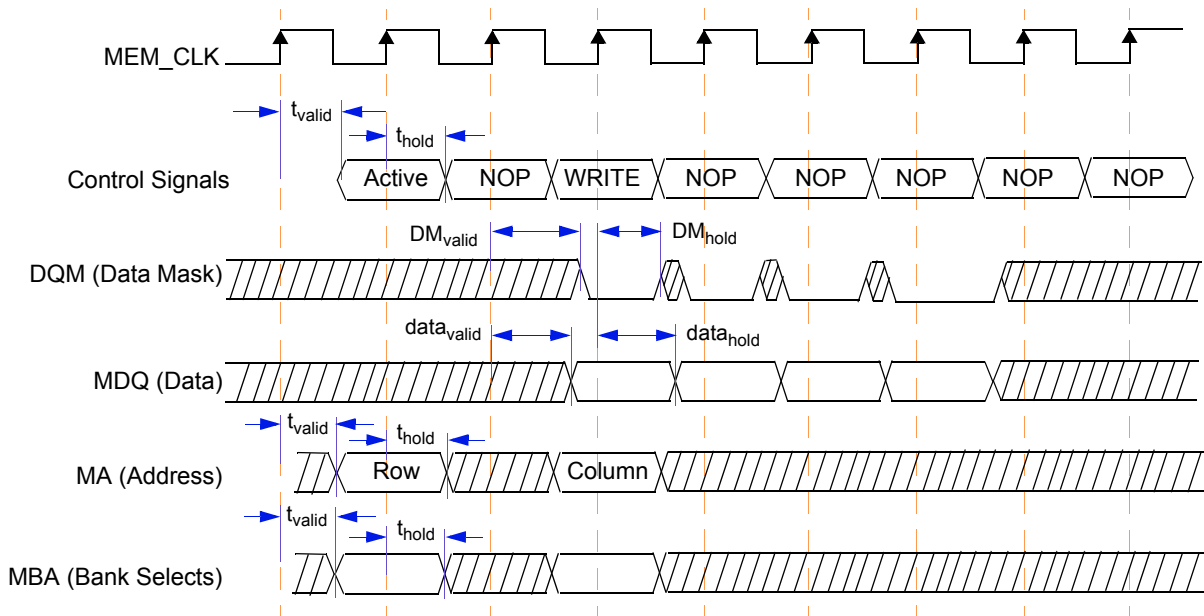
MEM_CLK

$t_{valid}$

$t_{hold}$

Control Signals

Active

NOP

WRITE

NOP

NOP

NOP

NOP

NOP

$DM_{valid}$

$DM_{hold}$

DQM (Data Mask)

$data_{valid}$

$data_{hold}$

MDQ (Data)

$t_{valid}$

$t_{hold}$

MA (Address)

Row

Column

$t_{valid}$

$t_{hold}$

MBA (Bank Selects)